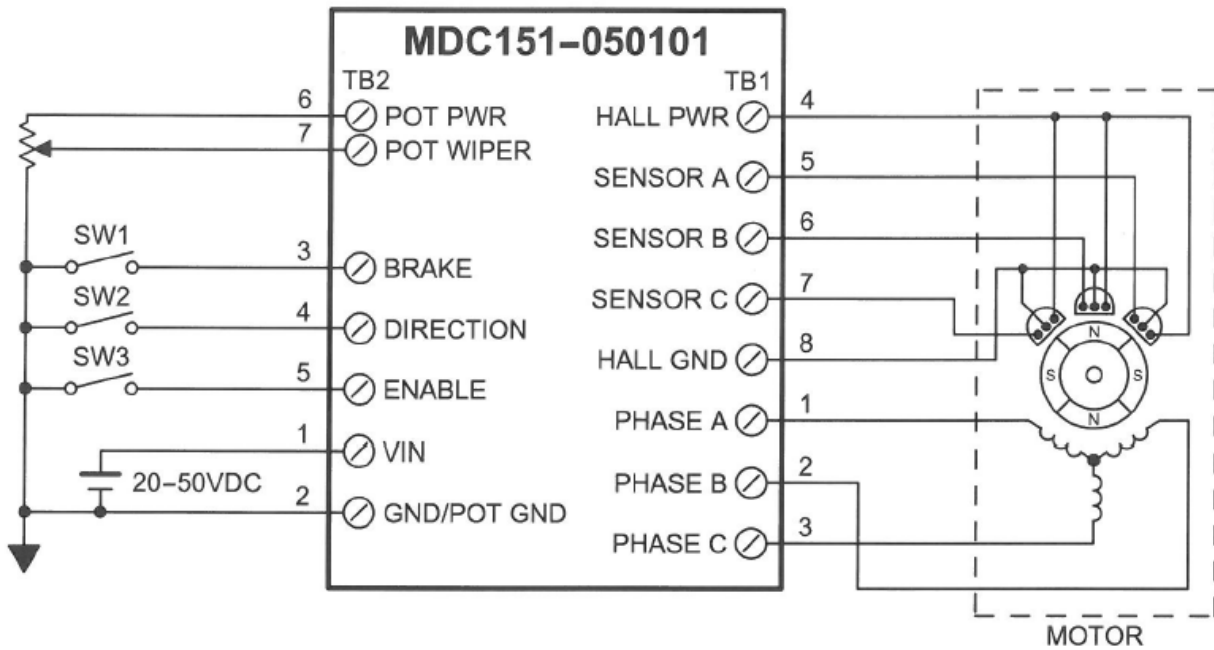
MDC151–050101

TB2

6 POT PWR
7 POT WIPER

SW1
3 BRAKE
SW2
4 DIRECTION
SW3
5 ENABLE

1 VIN
20–50VDC
2 GND/POT GND

TB1

HALL PWR 4
SENSOR A 5
SENSOR B 6
SENSOR C 7
HALL GND 8
PHASE A 1
PHASE B 2
PHASE C 3

N
S
S
N

MOTOR